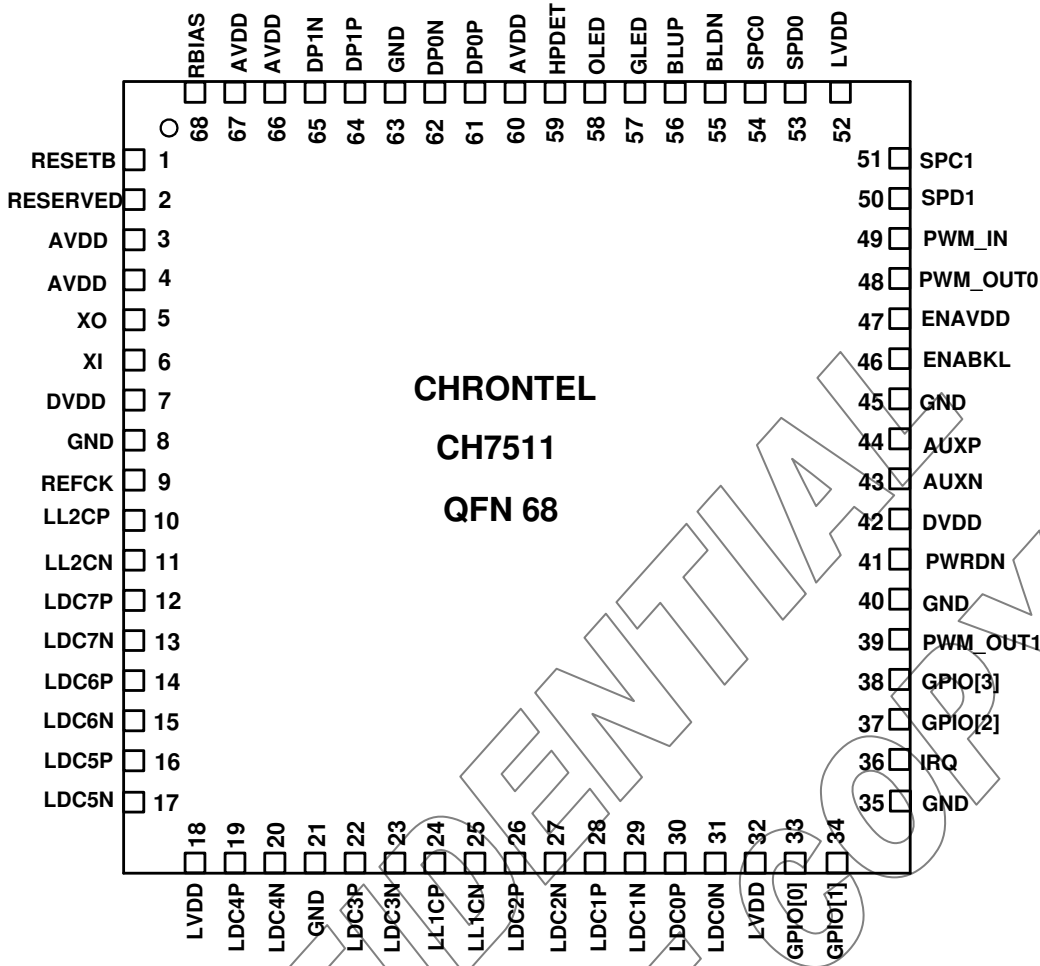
RBIAS AVDD AVDD DP1N DP1P GND DP0N DP0P AVDD HPDET OLED GLED BLUP BLDN SPC0 SPD0 LVDD

68 67 66 65 64 63 62 61 60 59 58 57 56 55 54 53 52

RESETB 1
RESERVED 2
AVDD 3
AVDD 4
XO 5
XI 6
DVDD 7
GND 8
REFCK 9
LL2CP 10
LL2CN 11
LDC7P 12
LDC7N 13
LDC6P 14
LDC6N 15
LDC5P 16
LDC5N 17

51 SPC1
50 SPD1
49 PWM_IN
48 PWM_OUT0
47 ENAVDD
46 ENABKL
45 GND
44 AUXP
43 AUXN
42 DVDD
41 PWRDN
40 GND
39 PWM_OUT1
38 GPIO[3]
37 GPIO[2]
36 IRQ
35 GND

CHRONTEL

CH7511

QFN 68

18 19 20 21 22 23 24 25 26 27 28 29 30 31 32 33 34

LVDD LDC4P LDC4N GND LDC3P LDC3N LL1CP LL1CN LDC2P LDC2N LDC1P LDC1N LDC0P LDC0N LVDD GPIO[0] GPIO[1]

CONFIDENTIAL COPY